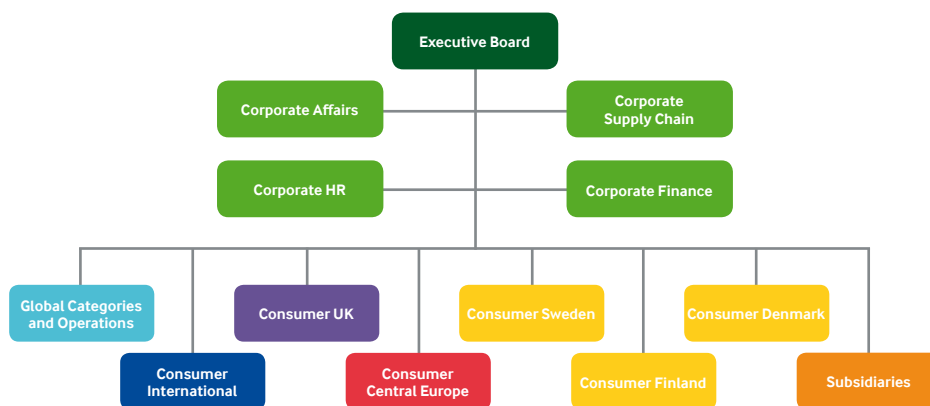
Executive Board

Corporate Affairs

Corporate Supply Chain

Corporate HR

Corporate Finance

Global Categories and Operations

Consumer UK

Consumer Sweden

Consumer Denmark

Consumer International

Consumer Central Europe

Consumer Finland

Subsidiaries